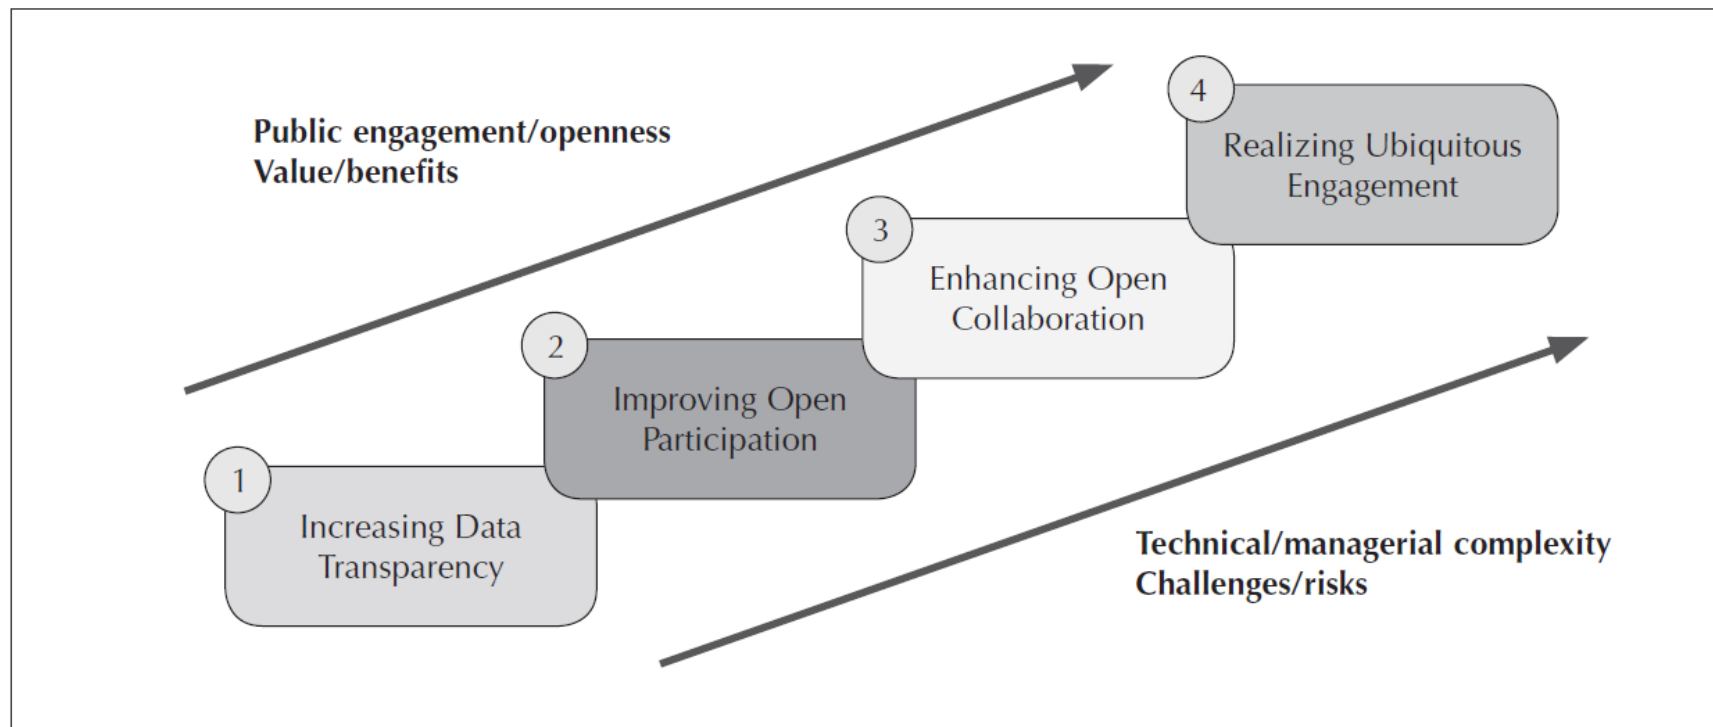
Public engagement/openness
Value/benefits

4
Realizing Ubiquitous Engagement

3
Enhancing Open Collaboration

2
Improving Open Participation

1
Increasing Data Transparency

Technical/managerial complexity
Challenges/risks